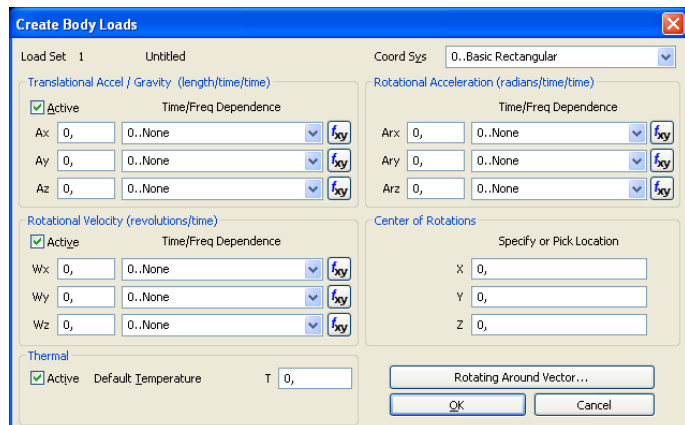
Create Body Loads

Load Set 1 Untitled

Coord Sys 0..Basic Rectangular

Translational Accel / Gravity (length/time/time)

Active

Time/Freq Dependence

| | | | |
|---|---|---|---|
| Ax | 0, | 0..None | $f_{xy}$ |
| Ay | 0, | 0..None | $f_{xy}$ |
| Az | 0, | 0..None | $f_{xy}$ |

Rotational Acceleration (radians/time/time)

Time/Freq Dependence

| | | | |
|---|---|---|---|
| Arx | 0, | 0..None | $f_{xy}$ |
| Ary | 0, | 0..None | $f_{xy}$ |
| Arz | 0, | 0..None | $f_{xy}$ |

Rotational Velocity (revolutions/time)

Active

Time/Freq Dependence

| | | | |
|---|---|---|---|
| Wx | 0, | 0..None | $f_{xy}$ |
| Wy | 0, | 0..None | $f_{xy}$ |
| Wz | 0, | 0..None | $f_{xy}$ |

Center of Rotations

Specify or Pick Location

X 0,

Y 0,

Z 0,

Thermal

Active Default Temperature T 0,

Rotating Around Vector...

OK

Cancel